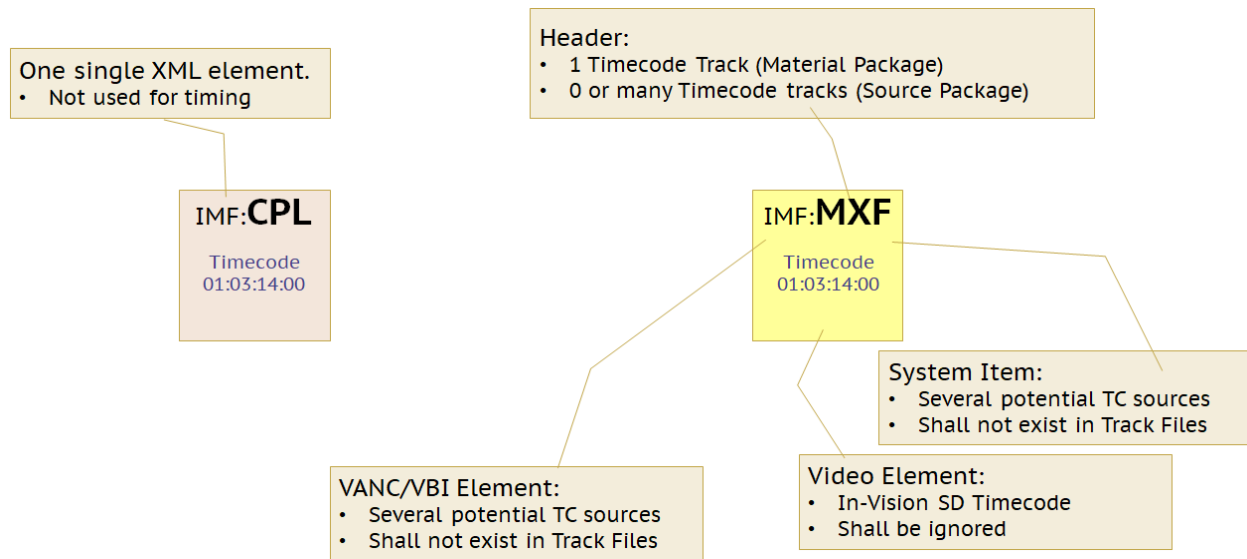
Header:
• 1 Timecode Track (Material Package)
• 0 or many Timecode tracks (Source Package)

One single XML element.
• Not used for timing

IMF:CPL

Timecode
01:03:14:00

IMF:MXF

Timecode
01:03:14:00

System Item:
• Several potential TC sources
• Shall not exist in Track Files

VANC/VBI Element:
• Several potential TC sources
• Shall not exist in Track Files

Video Element:
• In-Vision SD Timecode
• Shall be ignored